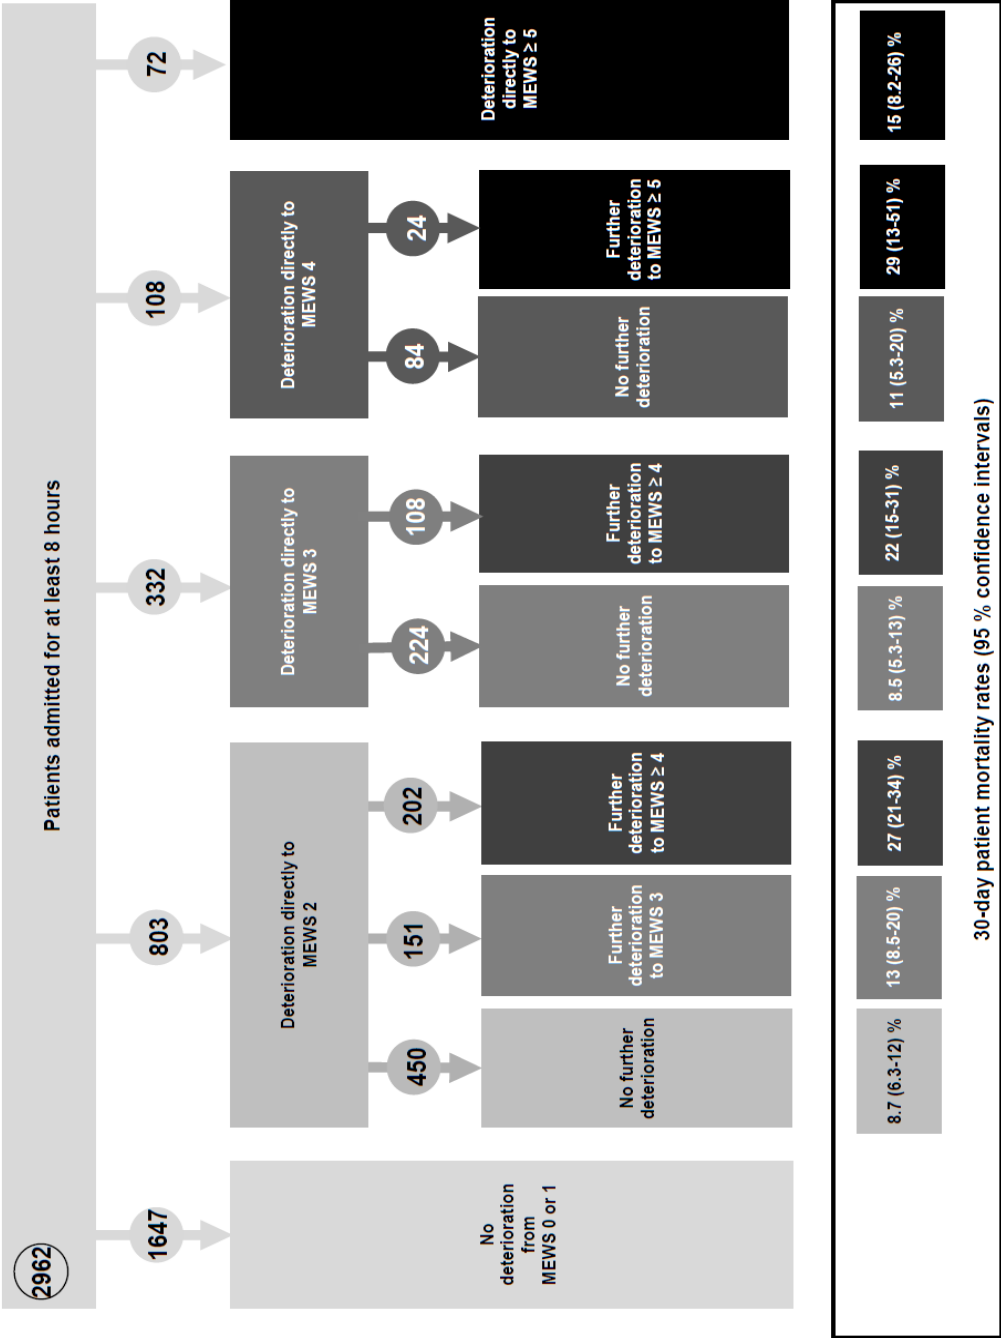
2962

Patients admitted for at least 8 hours

1647

No deterioration from MEWS 0 or 1

803

Deterioration directly to MEWS 2

450

No further deterioration

151

Further deterioration to MEWS 3

202

Further deterioration to MEWS ≥ 4

332

Deterioration directly to MEWS 3

224

No further deterioration

108

Further deterioration to MEWS ≥ 4

108

Deterioration directly to MEWS 4

84

No further deterioration

24

Further deterioration to MEWS ≥ 5

72

Deterioration directly to MEWS ≥ 5

8.7 (6.3-12) %

13 (8.5-20) %

27 (21-34) %

8.5 (5.3-13) %

22 (15-31) %

11 (5.3-20) %

29 (13-51) %

15 (8.2-26) %

30-day patient mortality rates (95 % confidence intervals)